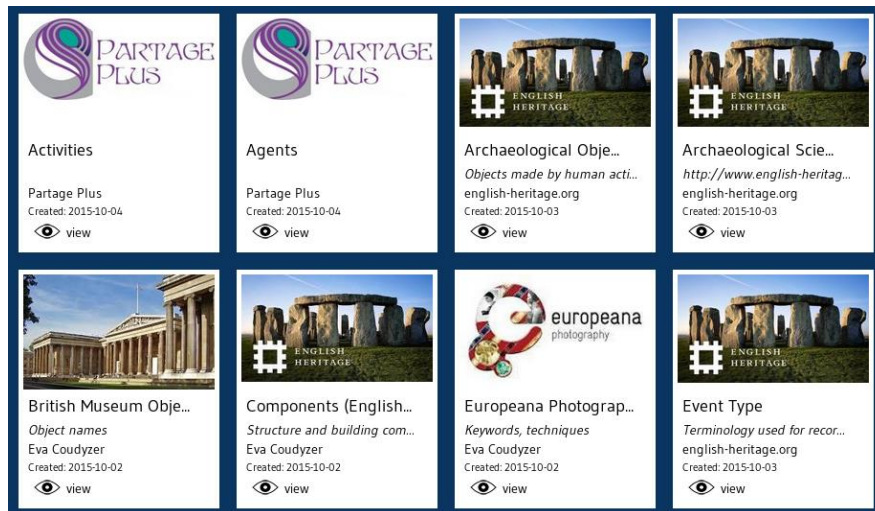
PARTAGE PLUS

Activities

Partage Plus
Created: 2015-10-04
view

PARTAGE PLUS

Agents

Partage Plus
Created: 2015-10-04
view

ENGLISH HERITAGE

Archaeological Obje...

Objects made by human acti...
english-heritage.org
Created: 2015-10-03
view

ENGLISH HERITAGE

Archaeological Scie...

http://www.english-heritag...
english-heritage.org
Created: 2015-10-03
view

British Museum Obje...

Object names
Eva Coudyzer
Created: 2015-10-02
view

ENGLISH HERITAGE

Components (English...

Structure and building com...
Eva Coudyzer
Created: 2015-10-02
view

europeana photography

Europeana Photograp...

Keywords, techniques
Eva Coudyzer
Created: 2015-10-02
view

ENGLISH HERITAGE

Event Type

Terminology used for recor...
english-heritage.org
Created: 2015-10-03
view